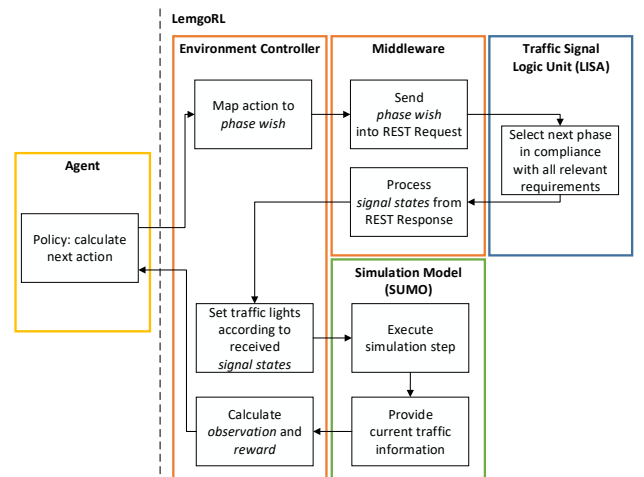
LemgoRL

Agent

Policy: calculate next action

Environment Controller

Map action to phase wish

Set traffic lights according to received signal states

Calculate observation and reward

Middleware

Send phase wish into REST Request

Process signal states from REST Response

Traffic Signal Logic Unit (LISA)

Select next phase in compliance with all relevant requirements

Simulation Model (SUMO)

Execute simulation step

Provide current traffic information